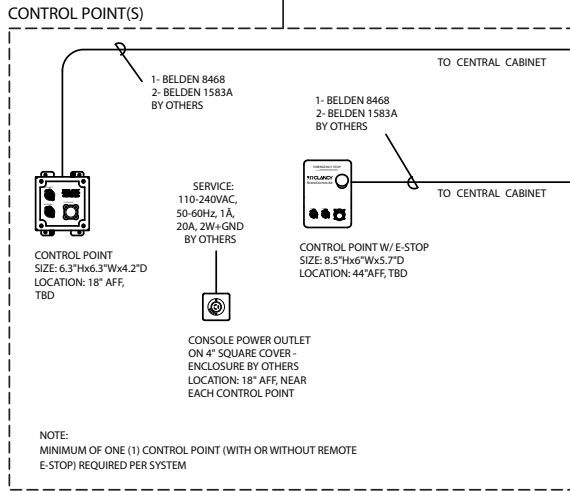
CONTROL POINT(S)

TO CENTRAL CABINET

1- BELDEN 8468
2- BELDEN 1583A
BY OTHERS

1- BELDEN 8468
2- BELDEN 1583A
BY OTHERS

SERVICE:
110-240VAC,
50-60Hz, 1Â,
20A, 2W+GND
BY OTHERS

EMERGENCY STOP
JR CLANCY

TO CENTRAL CABINET

CONTROL POINT
SIZE: 6.3"Hx6.3"Wx4.2"D
LOCATION: 18" AFF,
TBD

CONTROL POINT W/ E-STOP
SIZE: 8.5"Hx6"Wx5.7"D
LOCATION: 44"AFF, TBD

CONSOLE POWER OUTLET
ON 4" SQUARE COVER -
ENCLOSURE BY OTHERS
LOCATION: 18" AFF, NEAR
EACH CONTROL POINT

NOTE:
MINIMUM OF ONE (1) CONTROL POINT (WITH OR WITHOUT REMOTE E-STOP) REQUIRED PER SYSTEM